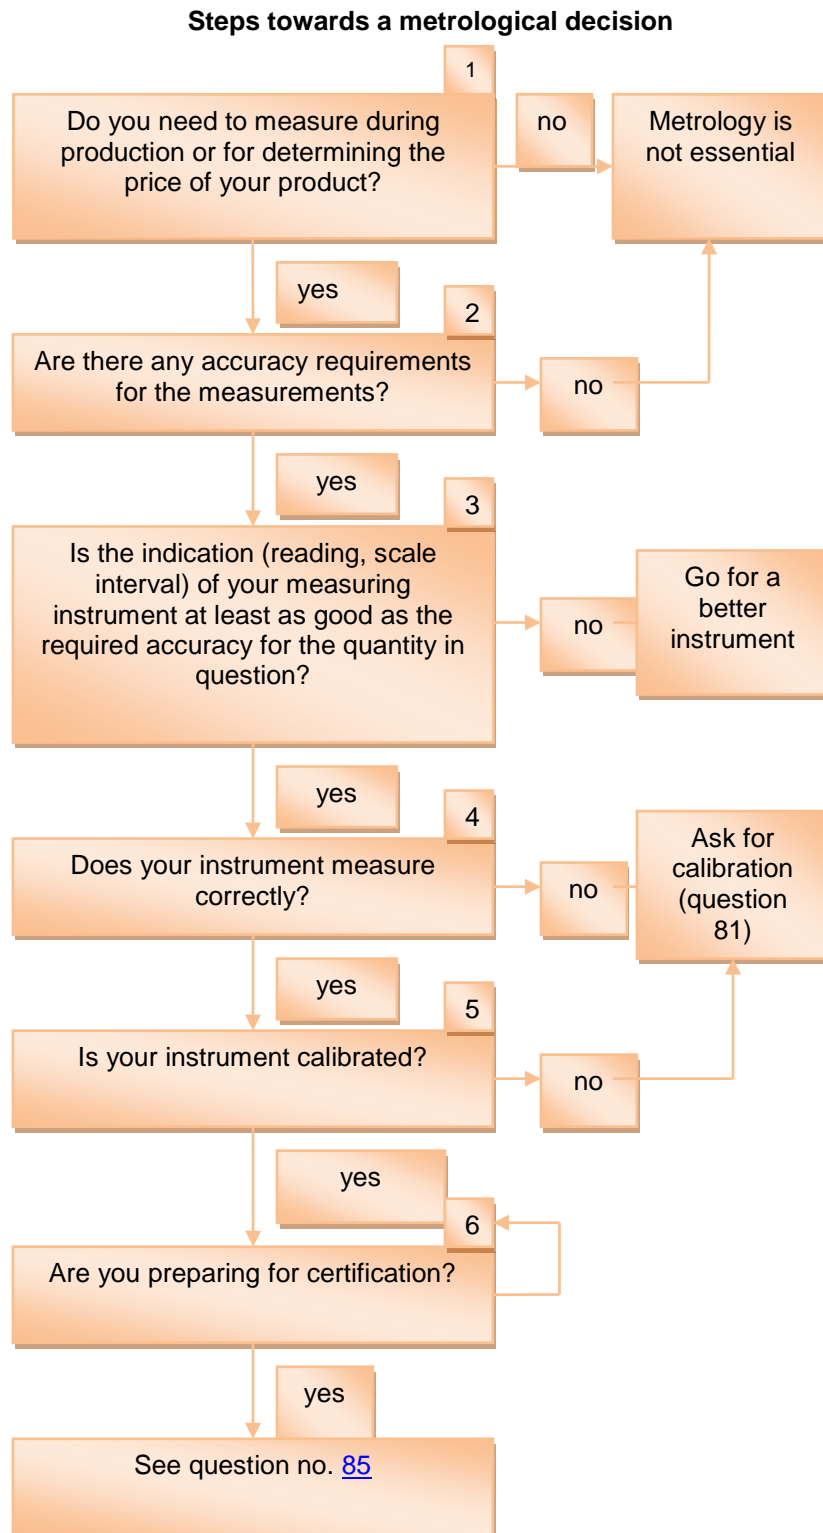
**Steps towards a metrological decision**

1

Do you need to measure during production or for determining the price of your product?

no

Metrology is not essential

yes

2

Are there any accuracy requirements for the measurements?

no

yes

3

Is the indication (reading, scale interval) of your measuring instrument at least as good as the required accuracy for the quantity in question?

no

Go for a better instrument

yes

4

Does your instrument measure correctly?

no

Ask for calibration (question 81)

yes

5

Is your instrument calibrated?

no

yes

6

Are you preparing for certification?

yes

See question no. 85